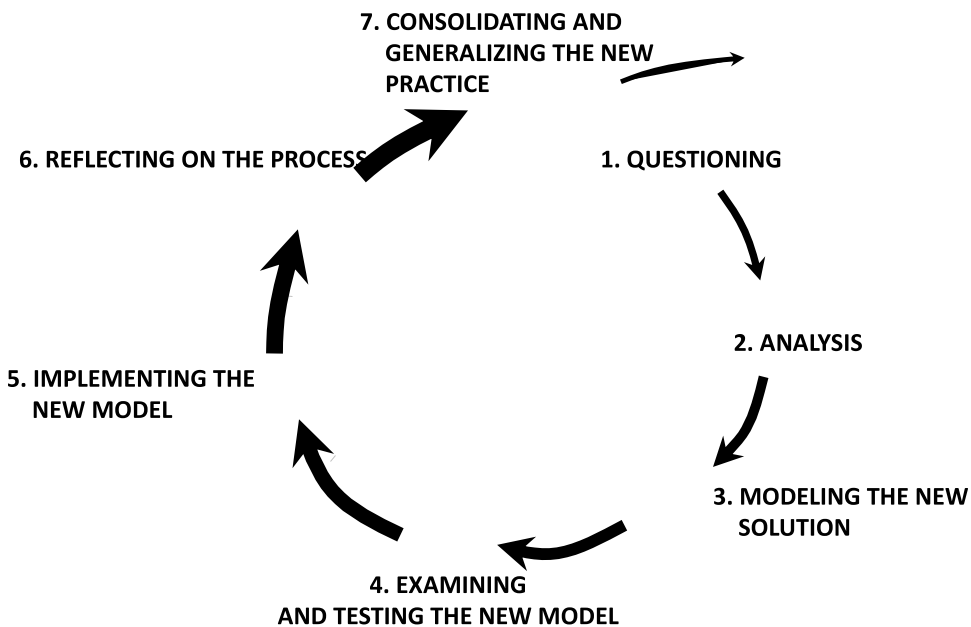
7. CONSOLIDATING AND GENERALIZING THE NEW PRACTICE

1. QUESTIONING

2. ANALYSIS

3. MODELING THE NEW SOLUTION

4. EXAMINING AND TESTING THE NEW MODEL

5. IMPLEMENTING THE NEW MODEL

6. REFLECTING ON THE PROCESS